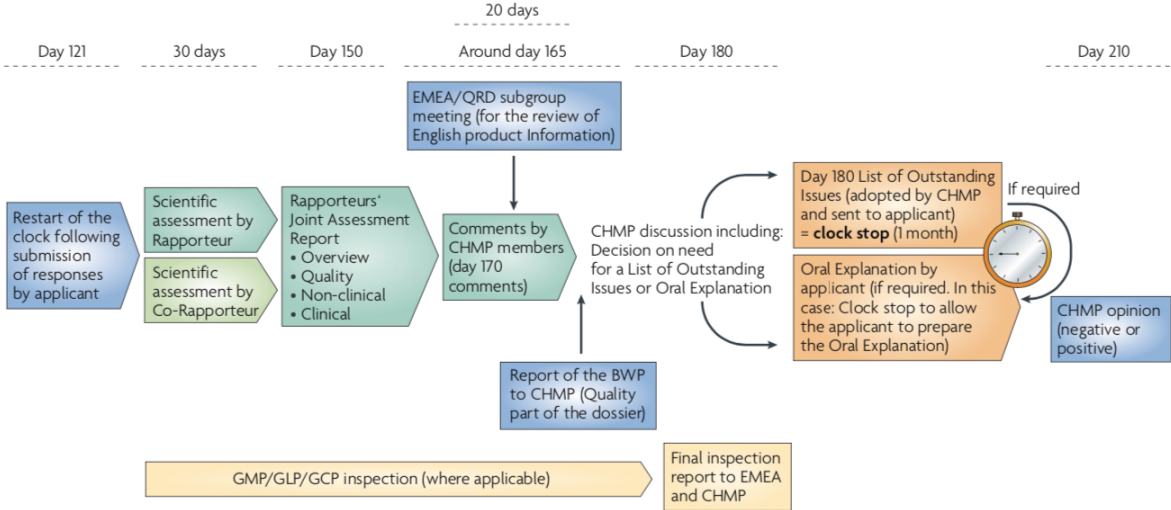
20 days

Day 121

30 days

Day 150

Around day 165

Day 180

Day 210

EMEA/QRD subgroup meeting (for the review of English product Information)

Restart of the clock following submission of responses by applicant

Scientific assessment by Rapporteur

Scientific assessment by Co-Rapporteur

Rapporteurs' Joint Assessment Report
• Overview
• Quality
• Non-clinical
• Clinical

Comments by CHMP members (day 170 comments)

CHMP discussion including: Decision on need for a List of Outstanding Issues or Oral Explanation

Day 180 List of Outstanding Issues (adopted by CHMP and sent to applicant) = **clock stop** (1 month)

If required

Oral Explanation by applicant (if required. In this case: Clock stop to allow the applicant to prepare the Oral Explanation)

CHMP opinion (negative or positive)

Report of the BWP to CHMP (Quality part of the dossier)

GMP/GLP/GCP inspection (where applicable)

Final inspection report to EMEA and CHMP